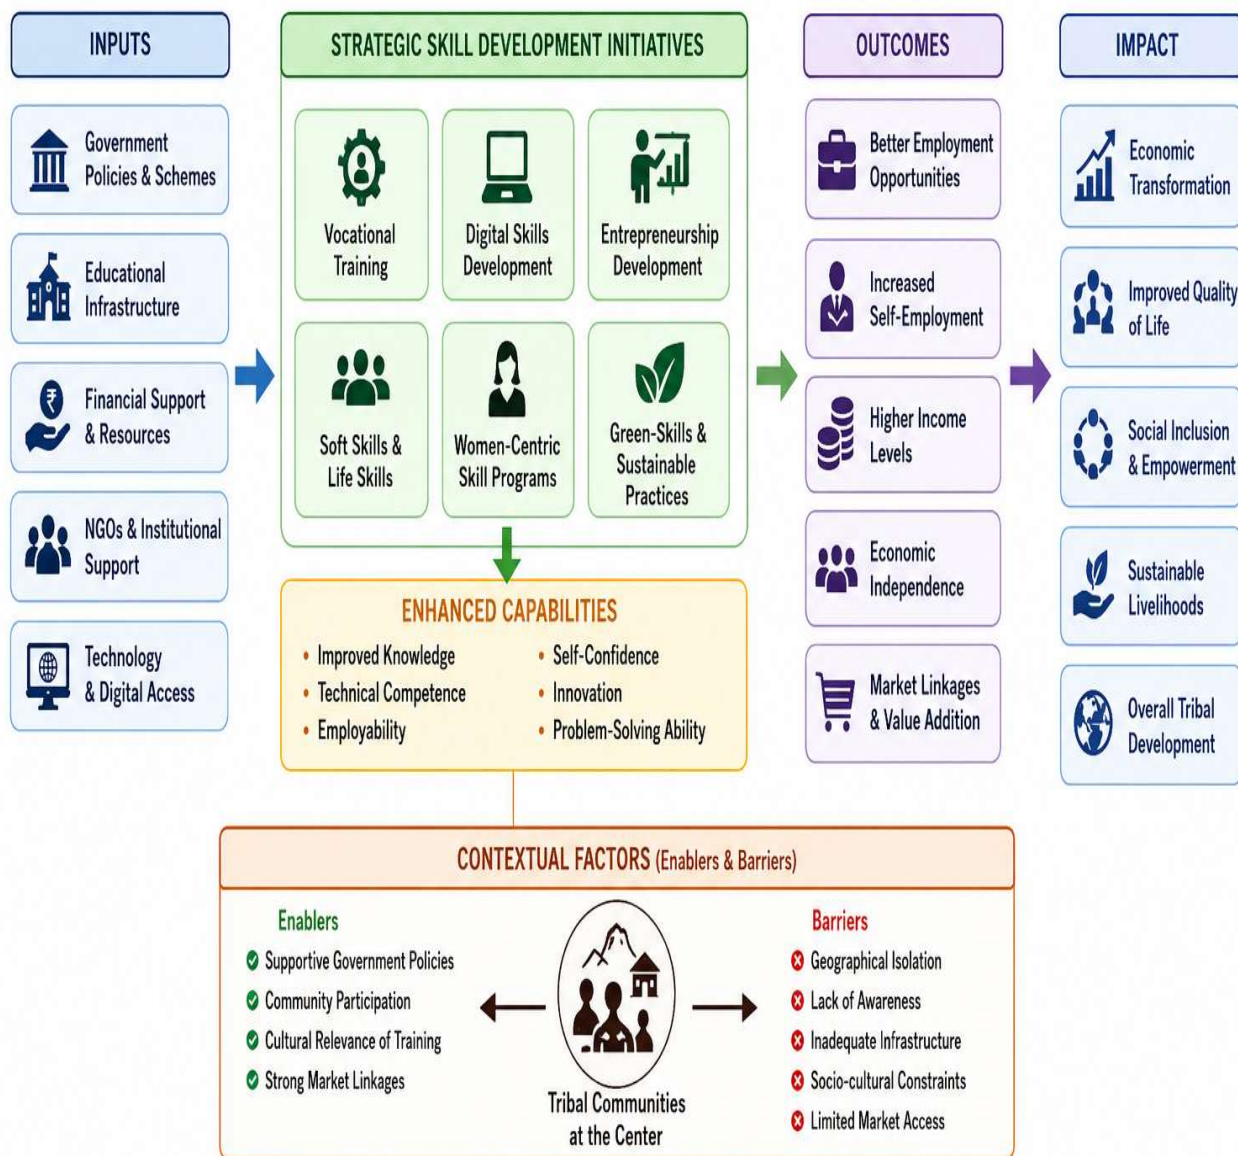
INPUTS

Government Policies & Schemes

Educational Infrastructure

Financial Support & Resources

NGOs & Institutional Support

Technology & Digital Access

STRATEGIC SKILL DEVELOPMENT INITIATIVES

Vocational Training

Digital Skills Development

Entrepreneurship Development

Soft Skills & Life Skills

Women-Centric Skill Programs

Green-Skills & Sustainable Practices

ENHANCED CAPABILITIES

• Improved Knowledge
• Technical Competence
• Employability
• Self-Confidence
• Innovation
• Problem-Solving Ability

OUTCOMES

Better Employment Opportunities

Increased Self-Employment

Higher Income Levels

Economic Independence

Market Linkages & Value Addition

IMPACT

Economic Transformation

Improved Quality of Life

Social Inclusion & Empowerment

Sustainable Livelihoods

Overall Tribal Development

CONTEXTUAL FACTORS (Enablers & Barriers)

Enablers
Supportive Government Policies
Community Participation
Cultural Relevance of Training
Strong Market Linkages

Tribal Communities at the Center

Barriers
Geographical Isolation
Lack of Awareness
Inadequate Infrastructure
Socio-cultural Constraints
Limited Market Access